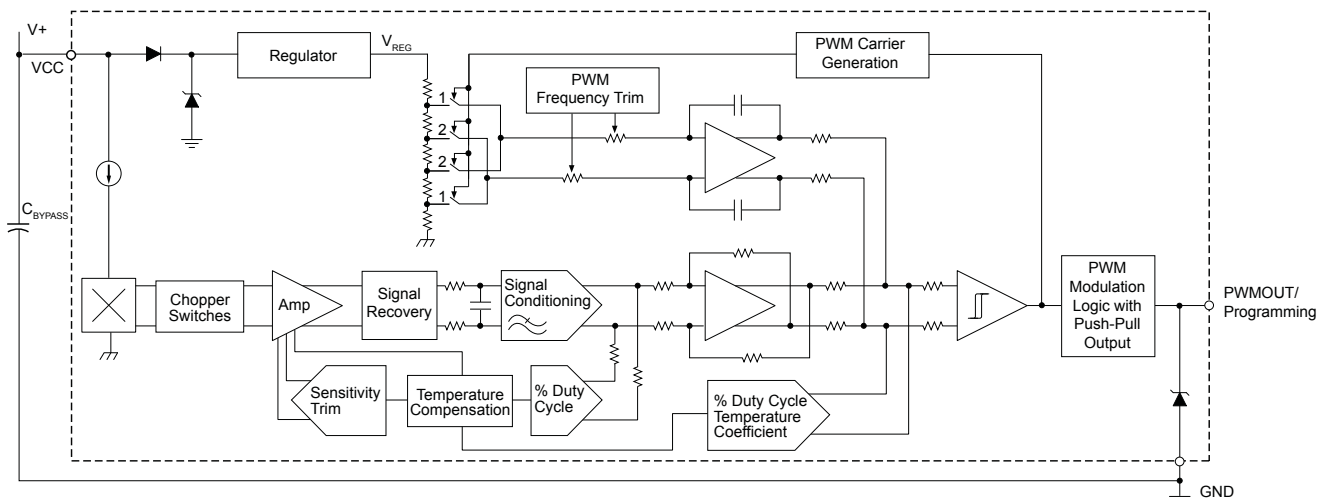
V+

VCC

Regulator

$V_{REG}$

PWM Carrier Generation

PWM Frequency Trim

1

2

2

1

$C_{BYPASS}$

Chopper Switches

Amp

Signal Recovery

Signal Conditioning

PWM Modulation Logic with Push-Pull Output

PWMOUT/ Programming

Sensitivity Trim

Temperature Compensation

% Duty Cycle

% Duty Cycle Temperature Coefficient

GND